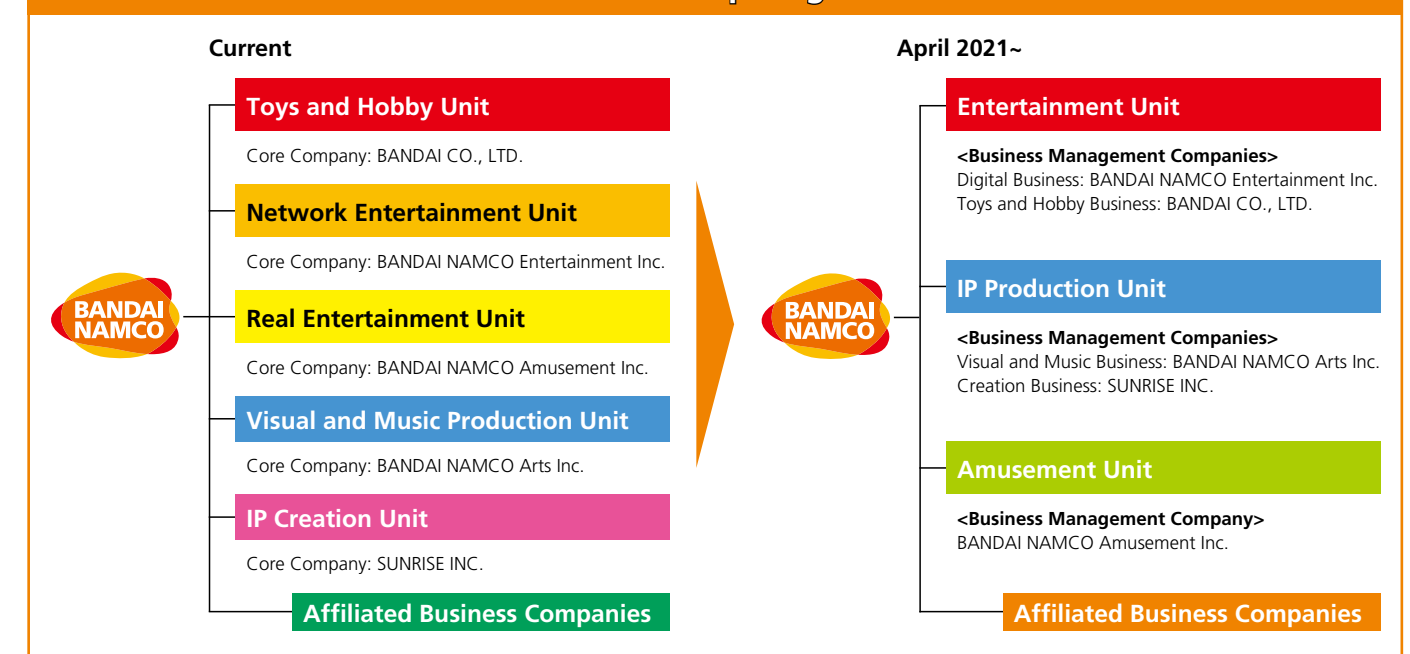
Current

Toys and Hobby Unit

Core Company: BANDAI CO., LTD.

Network Entertainment Unit

Core Company: BANDAI NAMCO Entertainment Inc.

BANDAI NAMCO

Real Entertainment Unit

Core Company: BANDAI NAMCO Amusement Inc.

Visual and Music Production Unit

Core Company: BANDAI NAMCO Arts Inc.

IP Creation Unit

Core Company: SUNRISE INC.

Affiliated Business Companies

April 2021~

Entertainment Unit

<Business Management Companies>
Digital Business: BANDAI NAMCO Entertainment Inc.
Toys and Hobby Business: BANDAI CO., LTD.

BANDAI NAMCO

IP Production Unit

<Business Management Companies>
Visual and Music Business: BANDAI NAMCO Arts Inc.
Creation Business: SUNRISE INC.

Amusement Unit

<Business Management Company>
BANDAI NAMCO Amusement Inc.

Affiliated Business Companies